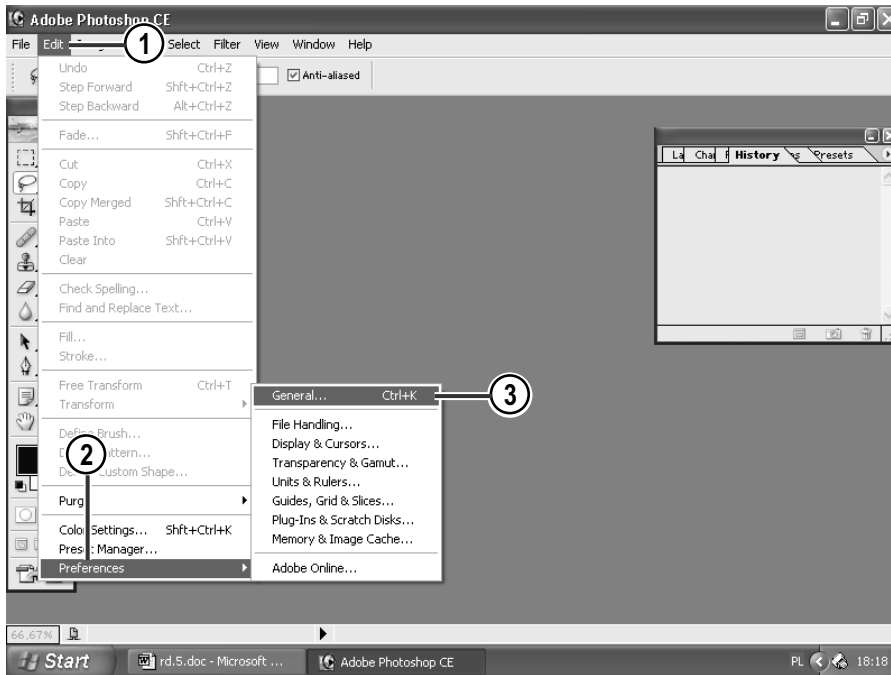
Adobe Photoshop CE

File Edit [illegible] Select Filter View Window Help

1

Anti-aliased

Undo Ctrl+Z
Step Forward Shft+Ctrl+Z
Step Backward Alt+Ctrl+Z
Fade... Shft+Ctrl+F
Cut Ctrl+X
Copy Ctrl+C
Copy Merged Shft+Ctrl+C
Paste Ctrl+V
Paste Into Shft+Ctrl+V
Clear
Check Spelling...
Find and Replace Text...
Fill...
Stroke...
Free Transform Ctrl+T
Transform
Define Brush...
D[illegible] Pattern...
D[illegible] Custom Shape...
Purg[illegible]
Color Settings... Shft+Ctrl+K
Preset Manager...
Preferences

2

General... Ctrl+K
File Handling...
Display & Cursors...
Transparency & Gamut...
Units & Rulers...
Guides, Grid & Slices...
Plug-Ins & Scratch Disks...
Memory & Image Cache...
Adobe Online...

3

La Cha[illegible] History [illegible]s Presets

66,67%

Start rd.5.doc - Microsoft ... Adobe Photoshop CE PL 18:18